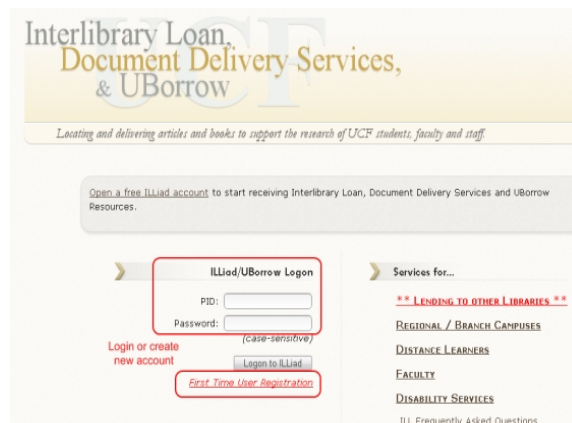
Interlibrary Loan,
Document Delivery Services,
& UBorrow

UCF

Locating and delivering articles and books to support the research of UCF students, faculty and staff.

Open a free ILLiad account to start receiving Interlibrary Loan, Document Delivery Services and UBorrow Resources.

ILLiad/UBorrow Logon

PID:

Password:

(case-sensitive)

Login or create new account

Logon to ILLiad

First Time User Registration

Services for...

** LENDING TO OTHER LIBRARIES **

REGIONAL / BRANCH CAMPUSES

DISTANCE LEARNERS

FACULTY

DISABILITY SERVICES

ILL Frequently Asked Questions